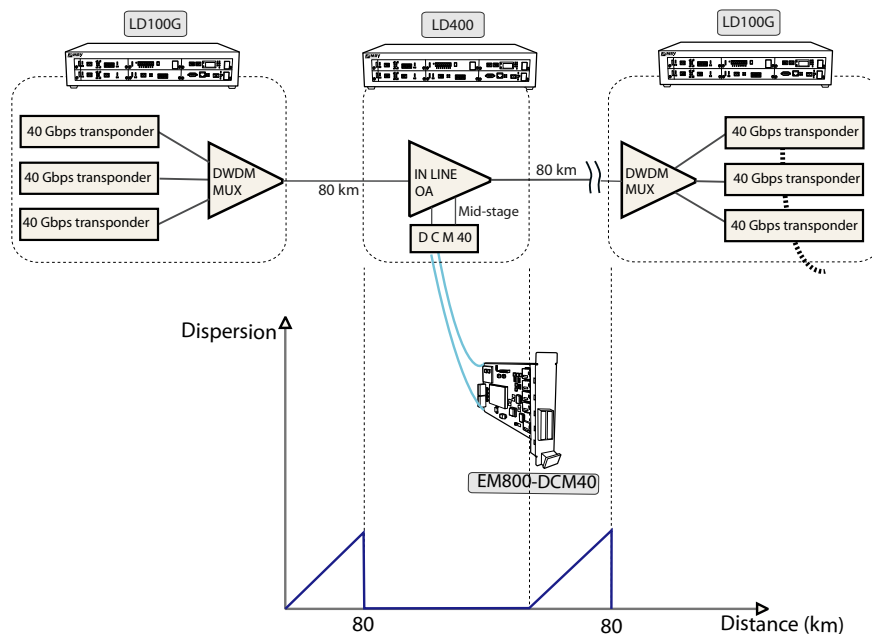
LD100G

LD400

LD100G

40 Gbps transponder

40 Gbps transponder

40 Gbps transponder

DWDM MUX

80 km

IN LINE OA

Mid-stage

D C M 40

80 km

DWDM MUX

40 Gbps transponder

40 Gbps transponder

40 Gbps transponder

Dispersion

EM800-DCM40

80

80

Distance (km)